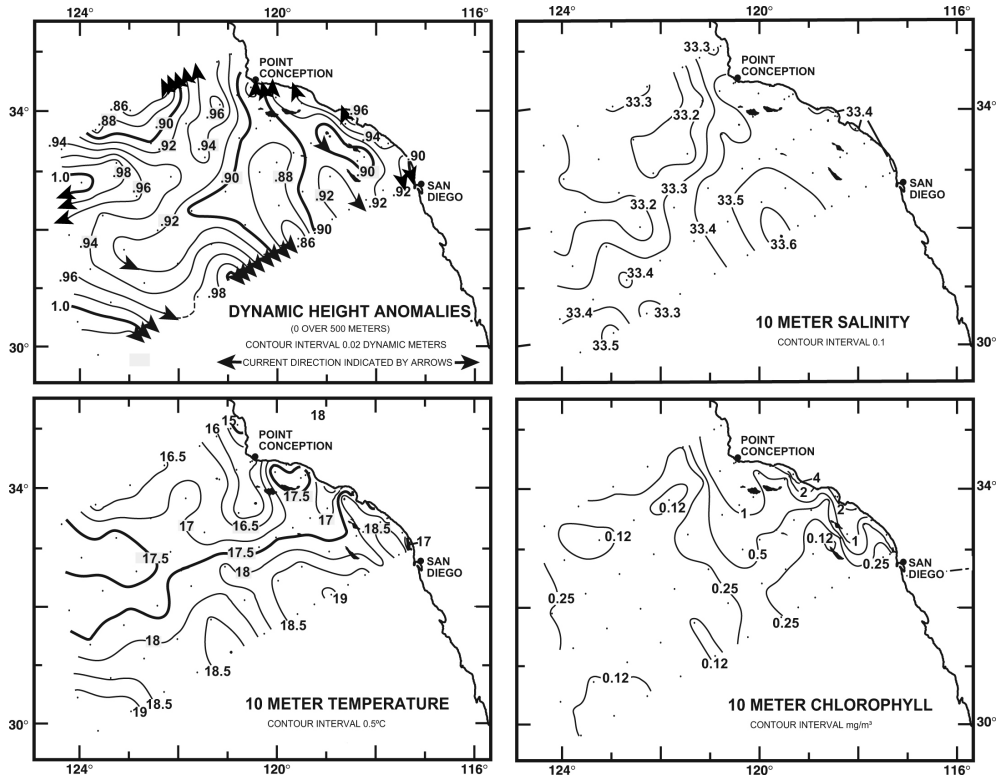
124° 120° 116°

34° 30°

POINT CONCEPTION

SAN DIEGO

.86 .88 .90 .96 .94 .92 .94 1.0 .98 .96 .90 .88 .92 .92 .94 .96 .90 .86 .98 1.0 .96 .94 .90 .92 .90 .92

DYNAMIC HEIGHT ANOMALIES
(0 OVER 500 METERS)
CONTOUR INTERVAL 0.02 DYNAMIC METERS
CURRENT DIRECTION INDICATED BY ARROWS

124° 120° 116°

34° 30°

POINT CONCEPTION

SAN DIEGO

33.3 33.3 33.2 33.4 33.3 33.2 33.5 33.4 33.6 33.4 33.4 33.3 33.5

10 METER SALINITY
CONTOUR INTERVAL 0.1

34° 30°

124° 120° 116°

POINT CONCEPTION

SAN DIEGO

15 18 16 16.5 17.5 17 16.5 17 18.5 17 17.5 17.5 18 19 18.5 18 18.5 18.5 19

10 METER TEMPERATURE
CONTOUR INTERVAL 0.5°C

34° 30°

124° 120° 116°

POINT CONCEPTION

SAN DIEGO

4 2 2 0.12 1 0.12 0.5 0.12 1 0.25 0.25 0.25 0.25 0.12 0.12

10 METER CHLOROPHYLL
CONTOUR INTERVAL mg/m³